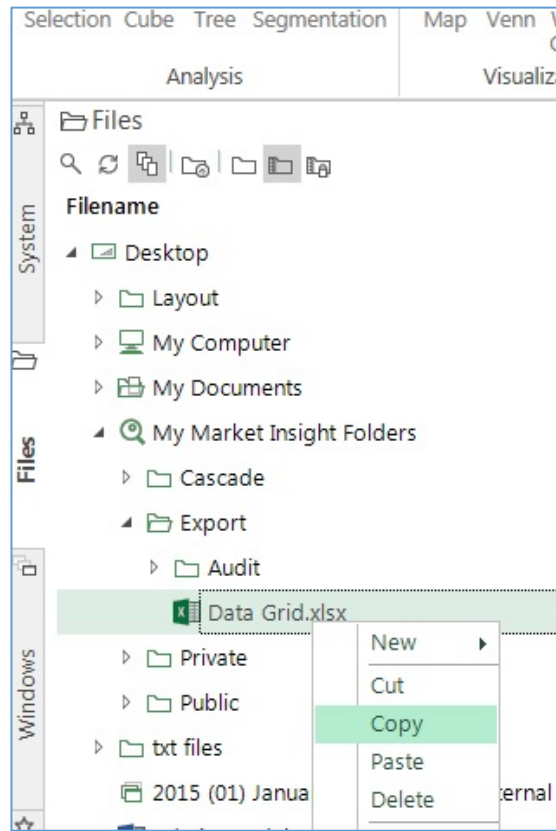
Selection Cube Tree Segmentation | Map Venn V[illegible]

Analysis | Visualiz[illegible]

System

Files

Windows

Files

Filename

Desktop

Layout

My Computer

My Documents

My Market Insight Folders

Cascade

Export

Audit

Data Grid.xlsx

Private

Public

txt files

2015 (01) Janua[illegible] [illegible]ternal

New

Cut

Copy

Paste

Delete